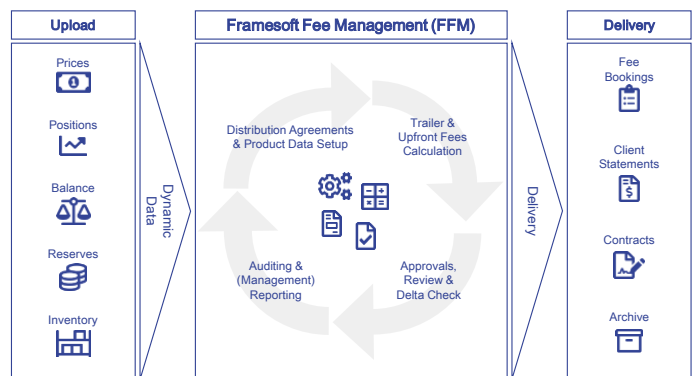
Upload

Prices

Positions

Balance

Reserves

Inventory

Dynamic Data

Framesoft Fee Management (FFM)

Distribution Agreements & Product Data Setup

Trailer & Upfront Fees Calculation

Approvals, Review & Delta Check

Auditing & (Management) Reporting

Delivery

Delivery

Fee Bookings

Client Statements

Contracts

Archive